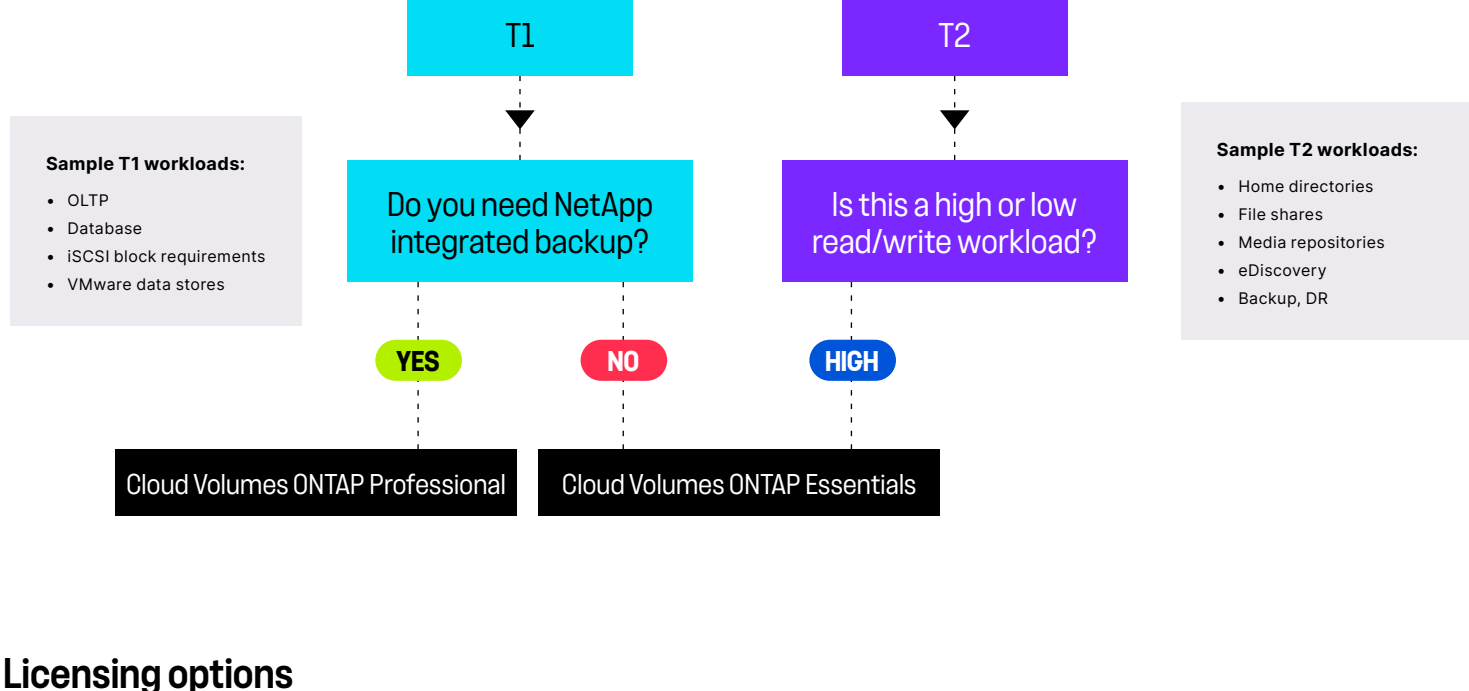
T1

T2

Sample T1 workloads:

- OLTP
- Database
- iSCSI block requirements
- VMware data stores

Do you need NetApp integrated backup?

Is this a high or low read/write workload?

Sample T2 workloads:

- Home directories
- File shares
- Media repositories
- eDiscovery
- Backup, DR

YES

NO

HIGH

Cloud Volumes ONTAP Professional

Cloud Volumes ONTAP Essentials

Licensing options